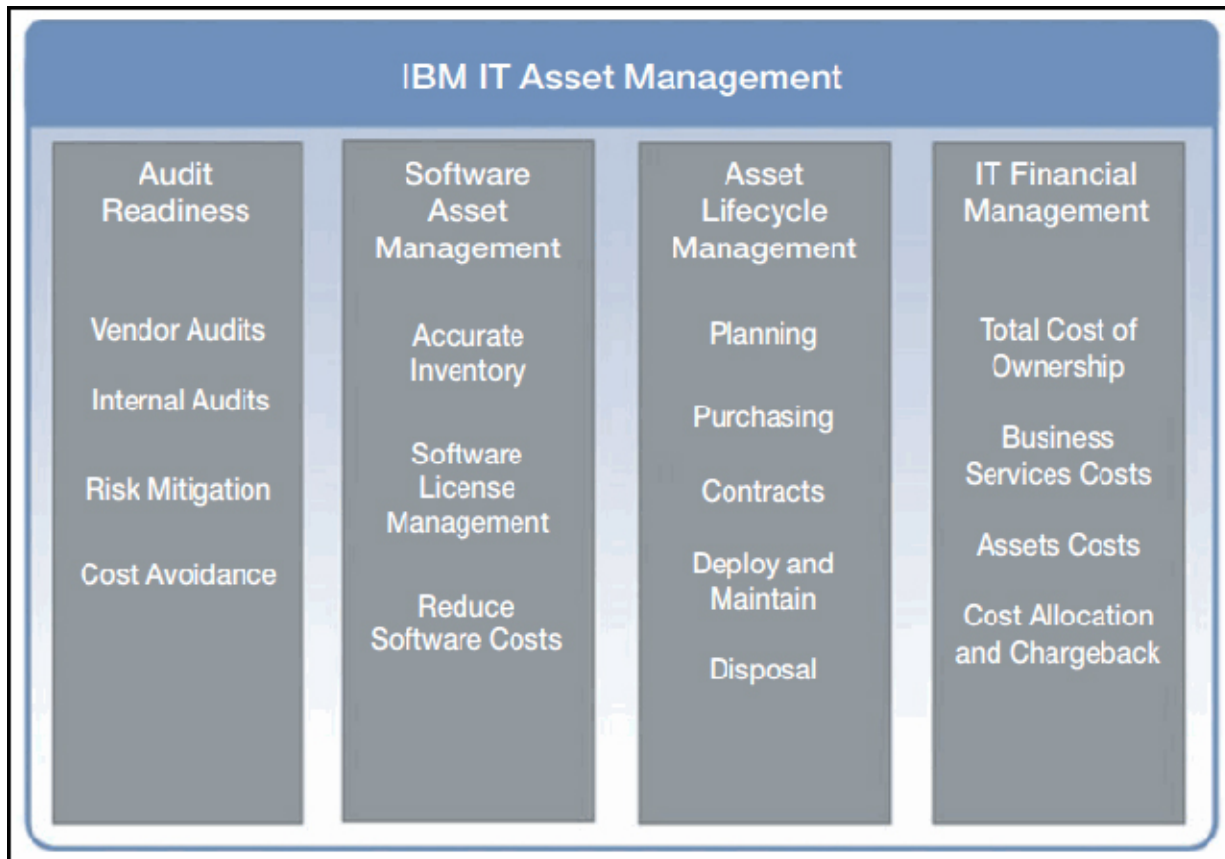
IBM IT Asset Management

Audit Readiness

Vendor Audits

Internal Audits

Risk Mitigation

Cost Avoidance

Software Asset Management

Accurate Inventory

Software License Management

Reduce Software Costs

Asset Lifecycle Management

Planning

Purchasing

Contracts

Deploy and Maintain

Disposal

IT Financial Management

Total Cost of Ownership

Business Services Costs

Assets Costs

Cost Allocation and Chargeback